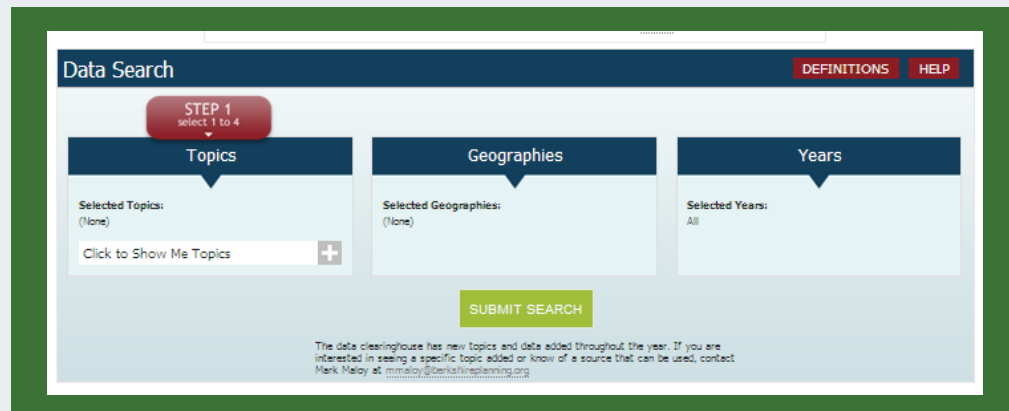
Data Search

DEFINITIONS HELP

STEP 1
select 1 to 4

Topics

Selected Topics:
(None)

Click to Show Me Topics

Geographies

Selected Geographies:
(None)

Years

Selected Years:
All

SUBMIT SEARCH

The data clearinghouse has new topics and data added throughout the year. If you are interested in seeing a specific topic added or know of a source that can be used, contact Mark Maloy at mmaloy@berkshireplanning.org